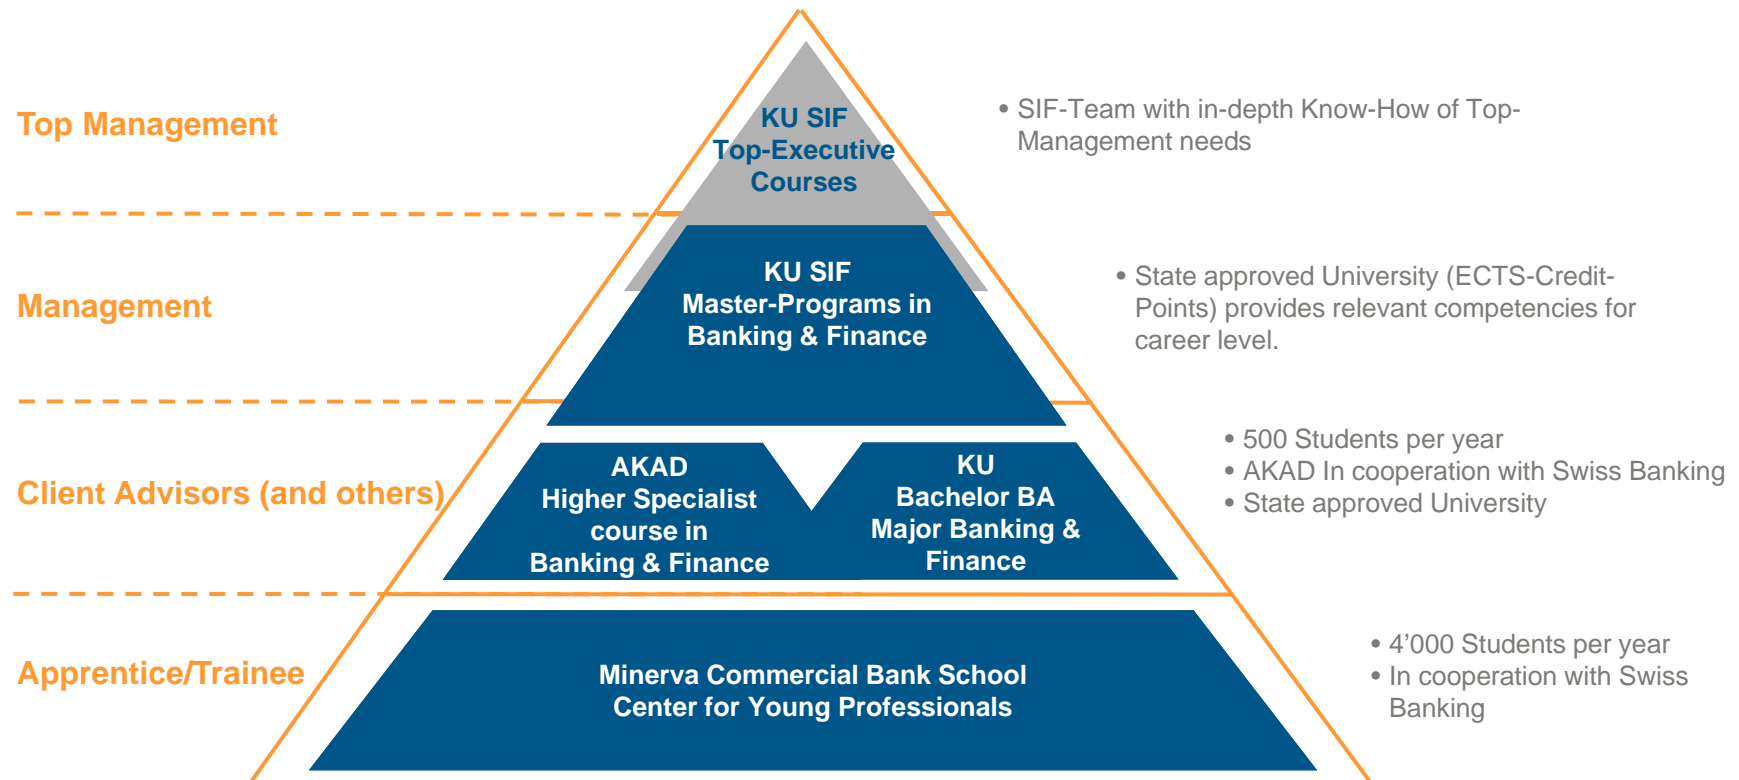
Top Management

KU SIF
Top-Executive
Courses

• SIF-Team with in-depth Know-How of Top-Management needs

Management

KU SIF
Master-Programs in
Banking & Finance

• State approved University (ECTS-Credit-Points) provides relevant competencies for career level.

Client Advisors (and others)

AKAD
Higher Specialist
course in
Banking & Finance

KU
Bachelor BA
Major Banking &
Finance

• 500 Students per year
• AKAD In cooperation with Swiss Banking
• State approved University

Apprentice/Trainee

Minerva Commercial Bank School
Center for Young Professionals

• 4'000 Students per year
• In cooperation with Swiss Banking